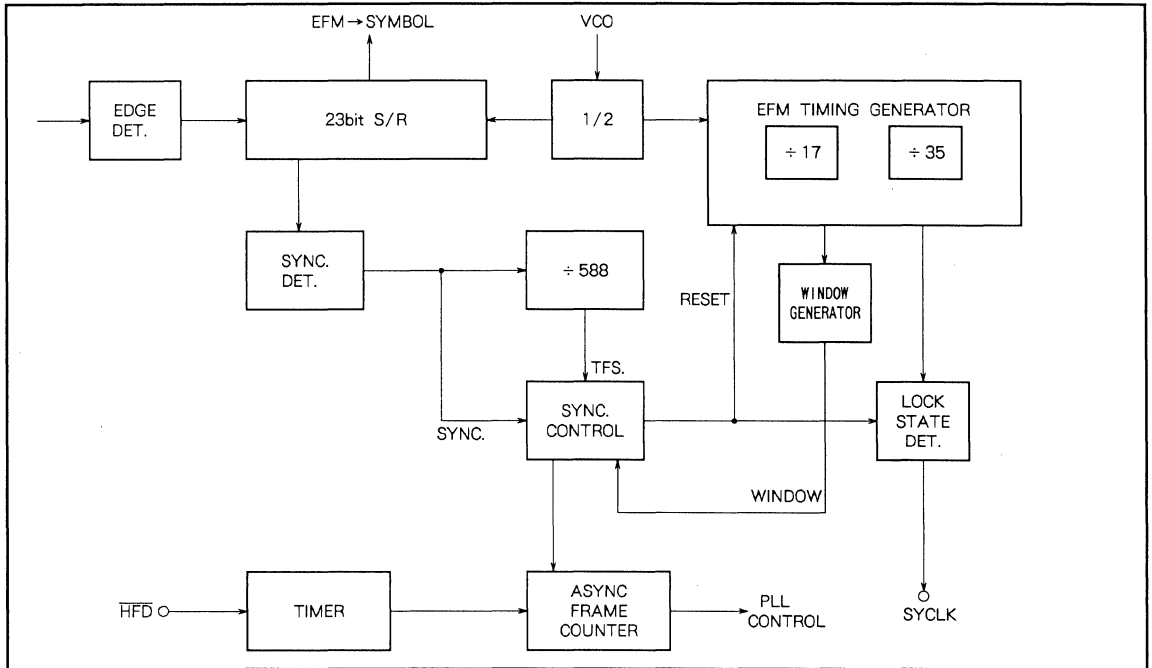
EFM → SYMBOL
VCO
EDGE DET.
23bit S/R
1/2
EFM TIMING GENERATOR
÷ 17
÷ 35
SYNC. DET.
÷ 588
RESET
WINDOW GENERATOR
TFS.
SYNC.
SYNC. CONTROL
LOCK STATE DET.
WINDOW
$\overline{HFD}$
TIMER
ASYNC FRAME COUNTER
PLL CONTROL
SYCLK